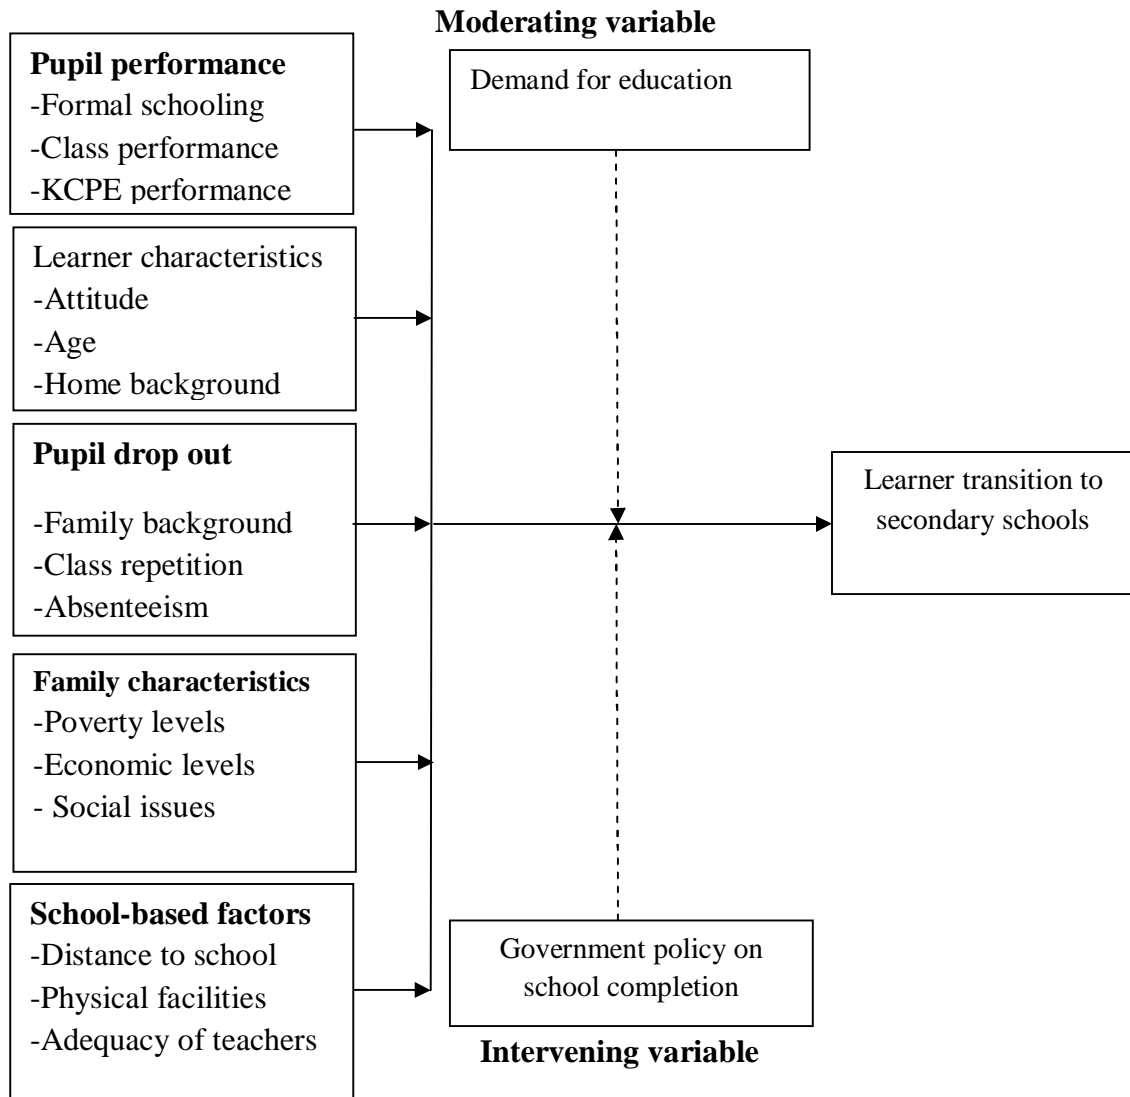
Moderating variable

Pupil performance
-Formal schooling
-Class performance
-KCPE performance

Demand for education

Learner characteristics
-Attitude
-Age
-Home background

Pupil drop out

-Family background
-Class repetition
-Absenteeism

Learner transition to secondary schools

Family characteristics
-Poverty levels
-Economic levels
- Social issues

School-based factors
-Distance to school
-Physical facilities
-Adequacy of teachers

Government policy on school completion

Intervening variable